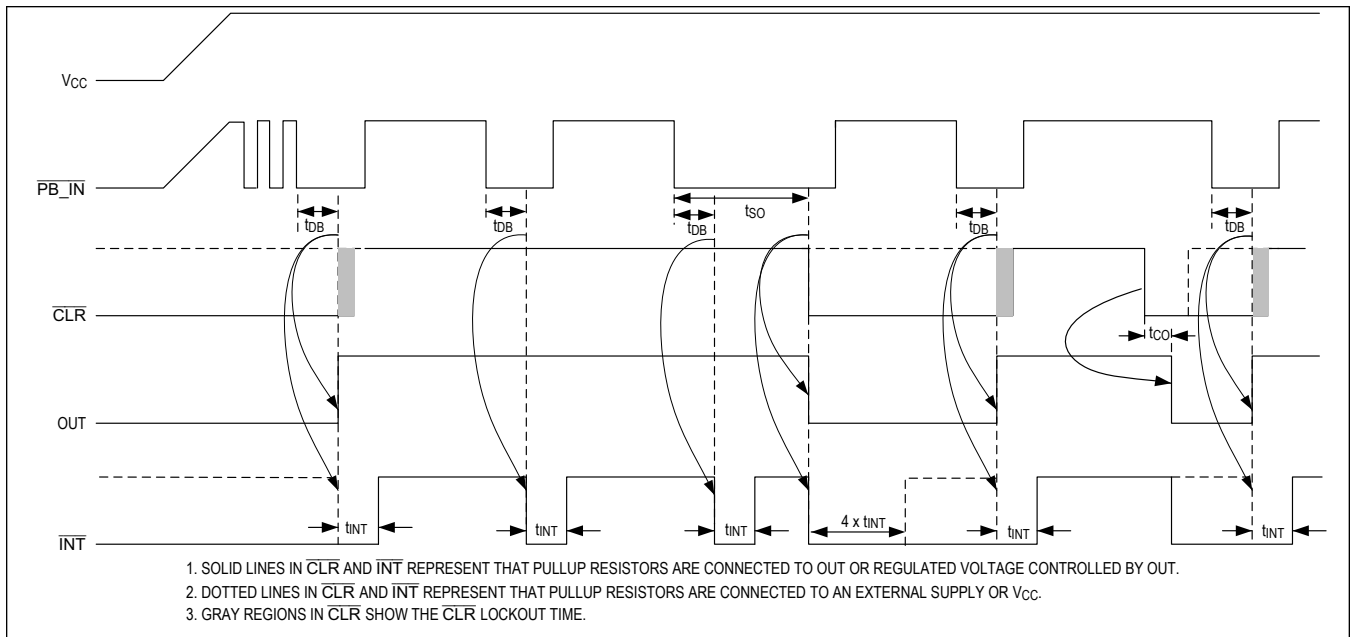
$V_{CC}$

$\overline{PB\_IN}$

$t_{DB}$ $t_{DB}$ $t_{DB}$ $t_{SO}$ $t_{DB}$ $t_{DB}$

$\overline{CLR}$

$t_{CO}$

OUT

$\overline{INT}$

$t_{INT}$ $t_{INT}$ $t_{INT}$ $4 \times t_{INT}$ $t_{INT}$ $t_{INT}$

1. SOLID LINES IN $\overline{CLR}$ AND $\overline{INT}$ REPRESENT THAT PULLUP RESISTORS ARE CONNECTED TO OUT OR REGULATED VOLTAGE CONTROLLED BY OUT.

2. DOTTED LINES IN $\overline{CLR}$ AND $\overline{INT}$ REPRESENT THAT PULLUP RESISTORS ARE CONNECTED TO AN EXTERNAL SUPPLY OR $V_{CC}$.

3. GRAY REGIONS IN $\overline{CLR}$ SHOW THE $\overline{CLR}$ LOCKOUT TIME.